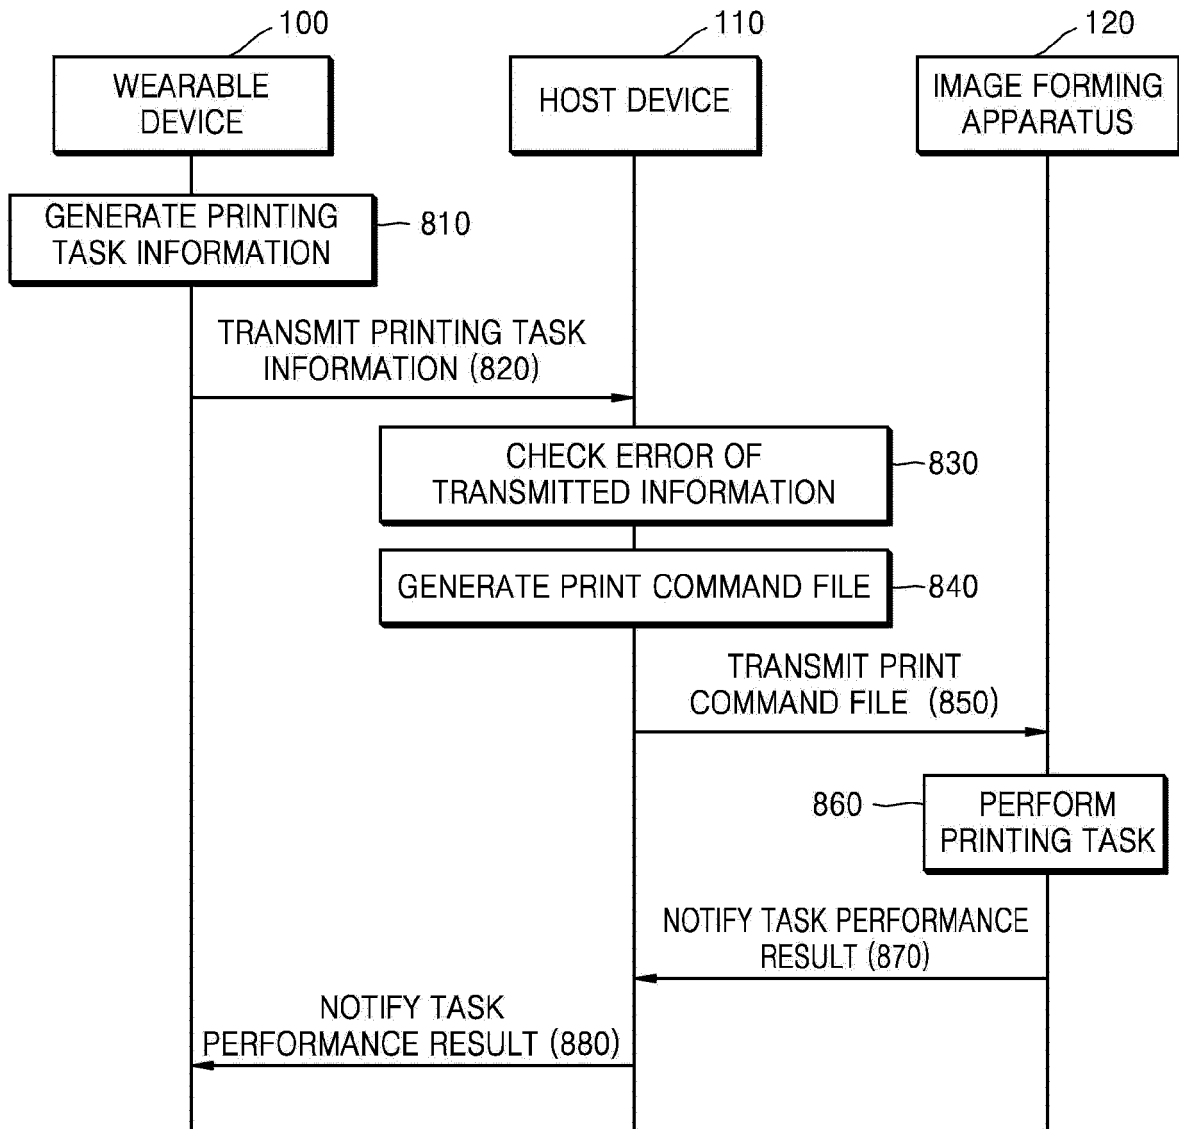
100

WEARABLE DEVICE

110

HOST DEVICE

120

IMAGE FORMING APPARATUS

GENERATE PRINTING TASK INFORMATION

810

TRANSMIT PRINTING TASK INFORMATION (820)

CHECK ERROR OF TRANSMITTED INFORMATION

830

GENERATE PRINT COMMAND FILE

840

TRANSMIT PRINT COMMAND FILE (850)

860

PERFORM PRINTING TASK

NOTIFY TASK PERFORMANCE RESULT (870)

NOTIFY TASK PERFORMANCE RESULT (880)